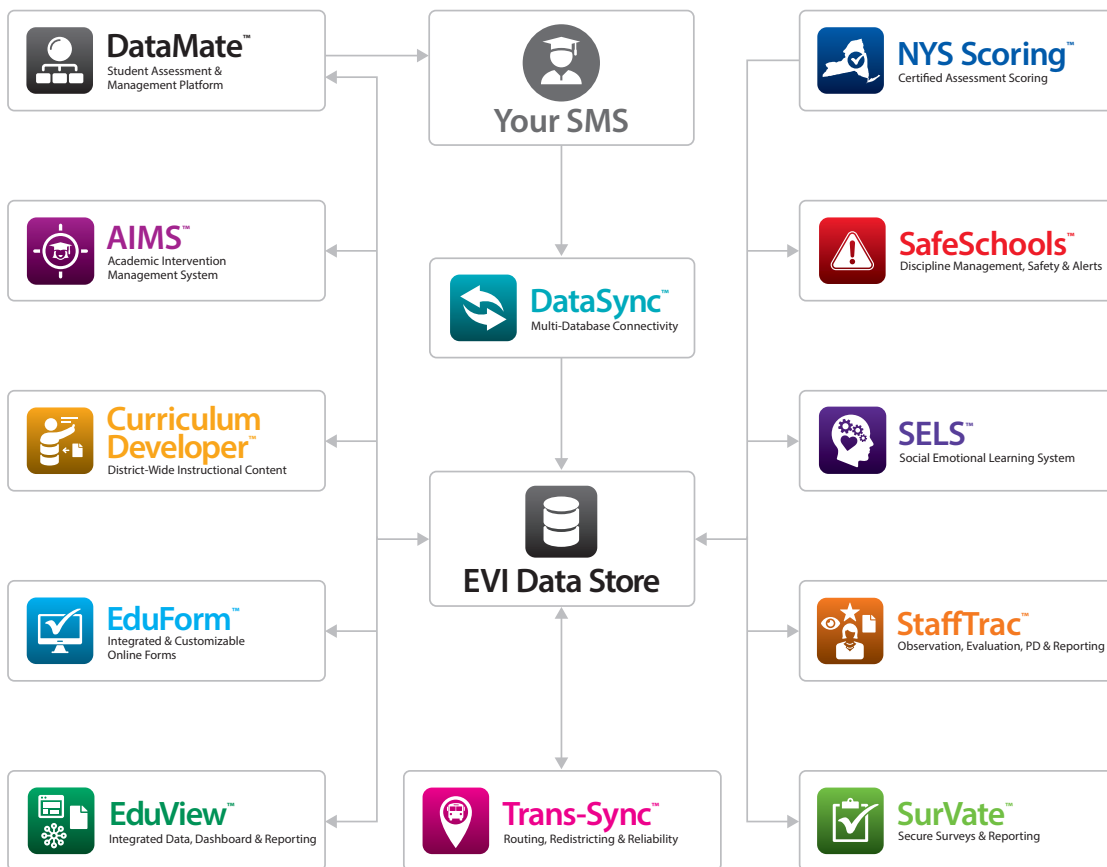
DataMate™
Student Assessment & Management Platform

Your SMS

NYS Scoring™
Certified Assessment Scoring

AIMS™
Academic Intervention Management System

DataSync™
Multi-Database Connectivity

SafeSchools™
Discipline Management, Safety & Alerts

Curriculum Developer™
District-Wide Instructional Content

SELS™
Social Emotional Learning System

EVI Data Store

EduForm™
Integrated & Customizable Online Forms

StaffTrac™
Observation, Evaluation, PD & Reporting

EduView™
Integrated Data, Dashboard & Reporting

Trans-Sync™
Routing, Redistricting & Reliability

SurVate™
Secure Surveys & Reporting